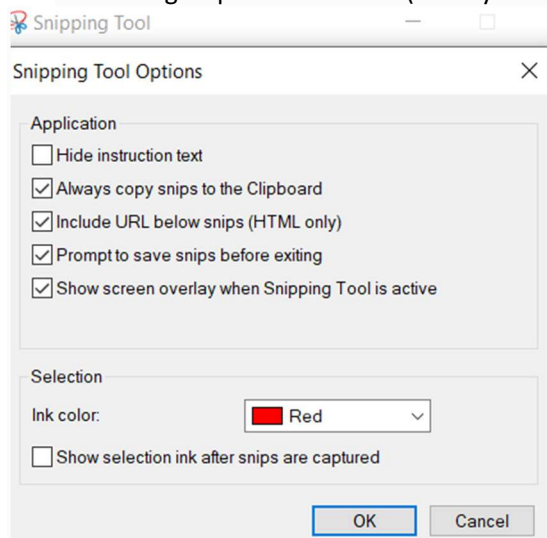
Snipping Tool

Snipping Tool Options

Application

Hide instruction text

Always copy snips to the Clipboard

Include URL below snips (HTML only)

Prompt to save snips before exiting

Show screen overlay when Snipping Tool is active

Selection

Ink color: Red

Show selection ink after snips are captured

OK Cancel